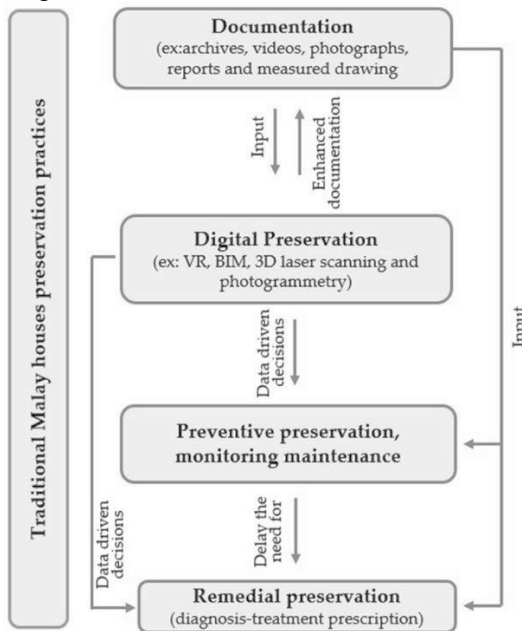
Traditional Malay houses preservation practices

Documentation
(ex:archives, videos, photographs, reports and measured drawing

Input

Enhanced documentation

Digital Preservation
(ex: VR, BIM, 3D laser scanning and photogrammetry)

Data driven decisions

Input

Preventive preservation, monitoring maintenance

Data driven decisions

Delay the need for

Remedial preservation
(diagnosis-treatment prescription)